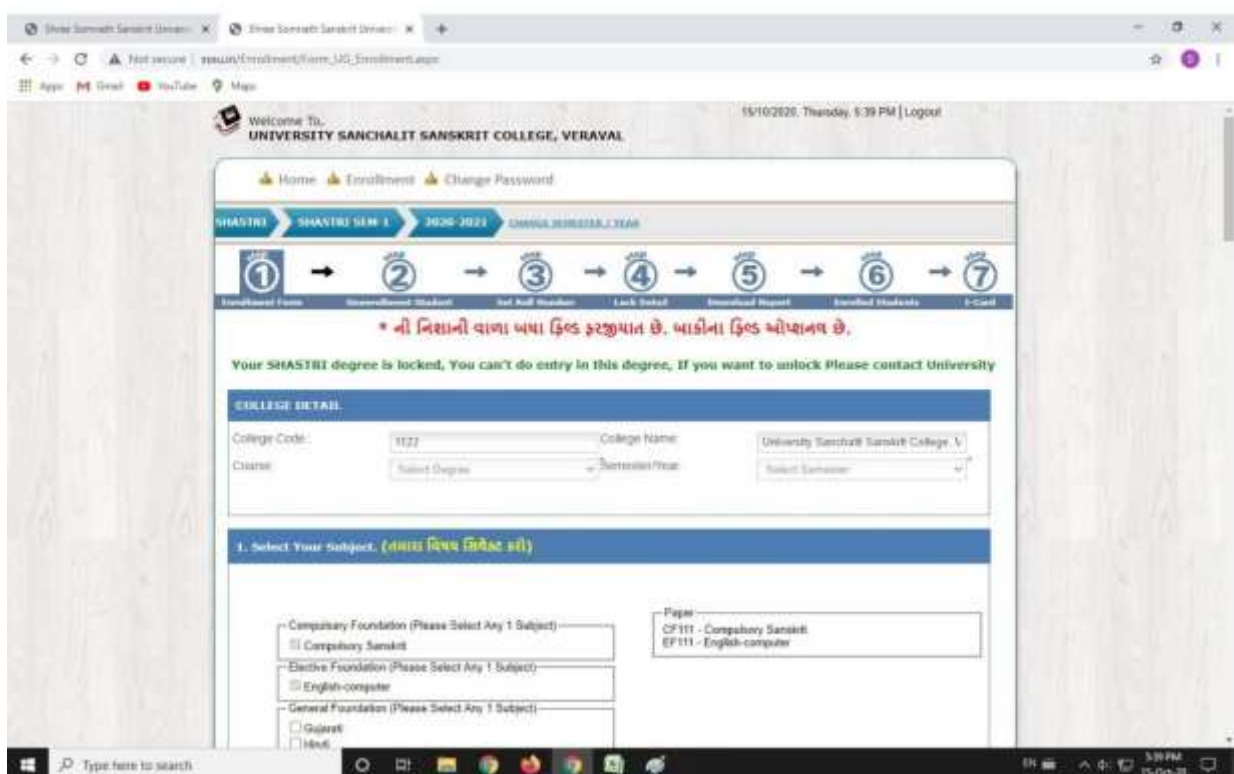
Shree Somnath Sanskrit Univers × Shree Somnath Sanskrit Univers × +

Not secure | ssu.in/Enrollment/Form_UG_Enrollment.aspx

Apps Gmail YouTube Maps

Welcome To,
UNIVERSITY SANCHALIT SANSKRIT COLLEGE, VERAVAL

15/10/2020, Thursday, 5:39 PM | Logout

Home Enrollment Change Password

SHASTRI SHASTRI SEM 1 2020-2021 CHANGE SEMESTER / YEAR

1 → 2 → 3 → 4 → 5 → 6 → 7

Enrollment Form Unenrollment Student Set Roll Number Lock Detail Download Report Enrolled Students I-Card

* ની નિશાની વાળા બધા ફિલ્ડ ફરજીયાત છે. બાકીના ફિલ્ડ ઓપ્શનલ છે.

Your SHASTRI degree is locked, You can't do entry in this degree, If you want to unlock Please contact University

COLLEGE DETAIL

College Code: 1122 College Name: University Sanchalit Sanskrit College, V

Course: Select Degree Semester/Year: Select Semester

1. Select Your Subject. (તમારા વિષય સિલેક્ટ કરો)

Compulsory Foundation (Please Select Any 1 Subject)
Compulsory Sanskrit

Elective Foundation (Please Select Any 1 Subject)
English-computer

General Foundation (Please Select Any 1 Subject)
Gujarati
Hindi

Paper
CF111 - Compulsory Sanskrit
EF111 - English-computer

Type here to search

5:39 PM 15-Oct-20